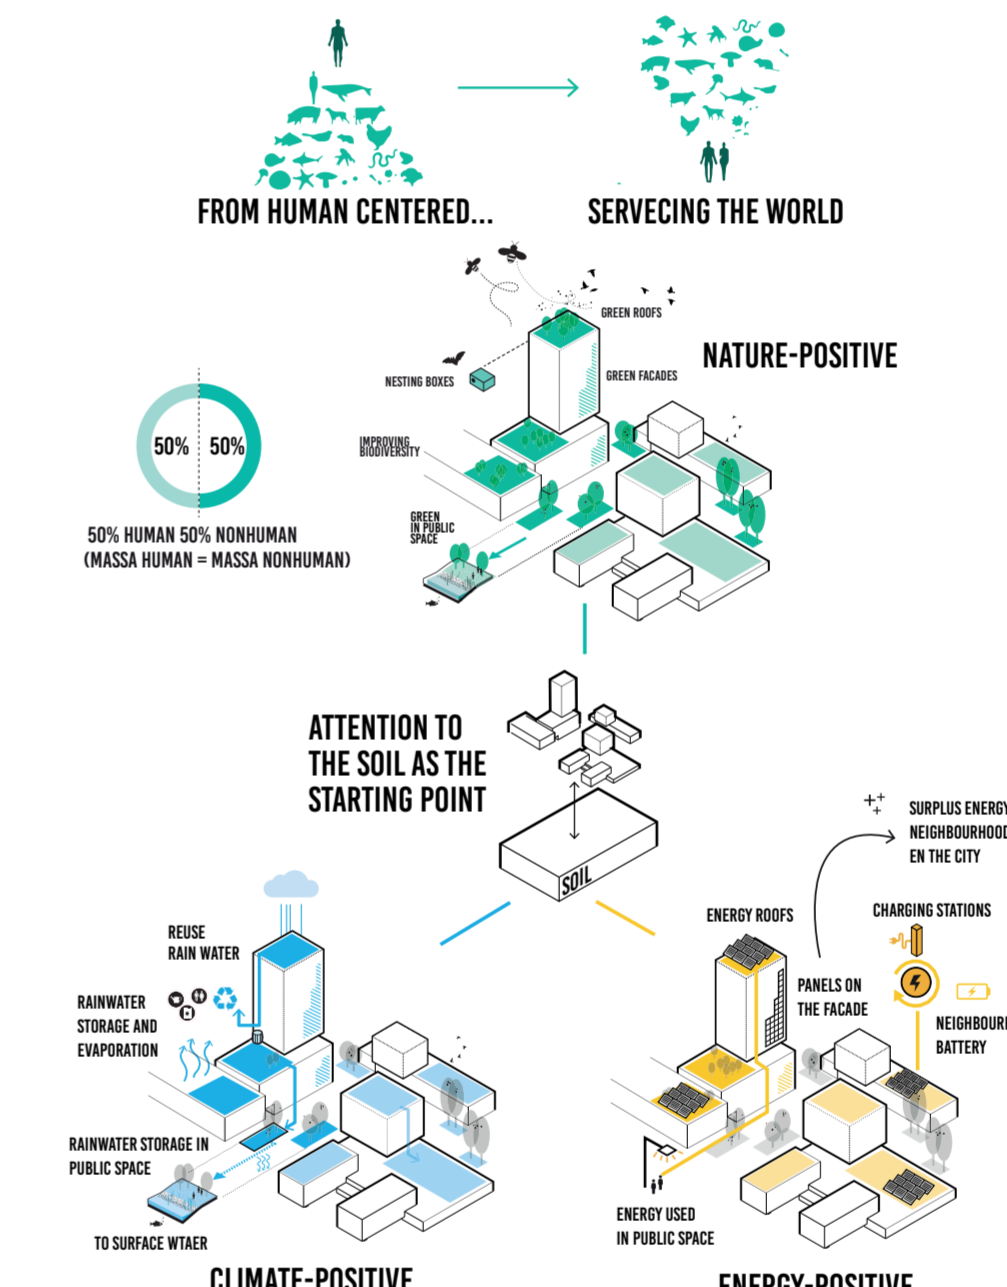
FROM HUMAN CENTERED...

SERVECING THE WORLD

GREEN ROOFS

NATURE-POSITIVE

NESTING BOXES

GREEN FACADES

50% 50%

IMPROVING BIODIVERSITY

GREEN IN PUBLIC SPACE

50% HUMAN 50% NONHUMAN
(MASSA HUMAN = MASSA NONHUMAN)

ATTENTION TO THE SOIL AS THE STARTING POINT

SOIL

SURPLUS ENERGY NEIGHBOURHOOD EN THE CITY

REUSE RAIN WATER

RAINWATER STORAGE AND EVAPORATION

RAINWATER STORAGE IN PUBLIC SPACE

TO SURFACE WTAER

CLIMATE-POSITIVE

ENERGY ROOFS

CHARGING STATIONS

PANELS ON THE FACADE

NEIGHBOURH BATTERY

ENERGY USED IN PUBLIC SPACE

ENERGY-POSITIVE